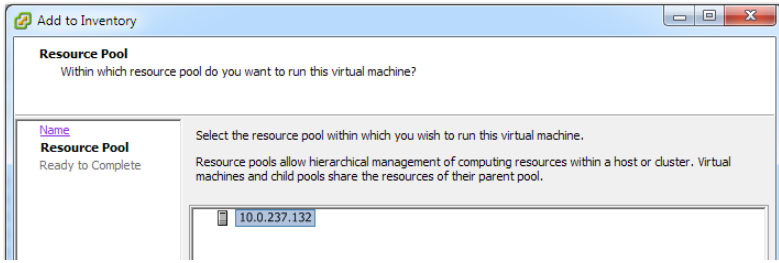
Add to Inventory

Resource Pool
Within which resource pool do you want to run this virtual machine?

Name
Resource Pool
Ready to Complete

Select the resource pool within which you wish to run this virtual machine.

Resource pools allow hierarchical management of computing resources within a host or cluster. Virtual machines and child pools share the resources of their parent pool.

10.0.237.132